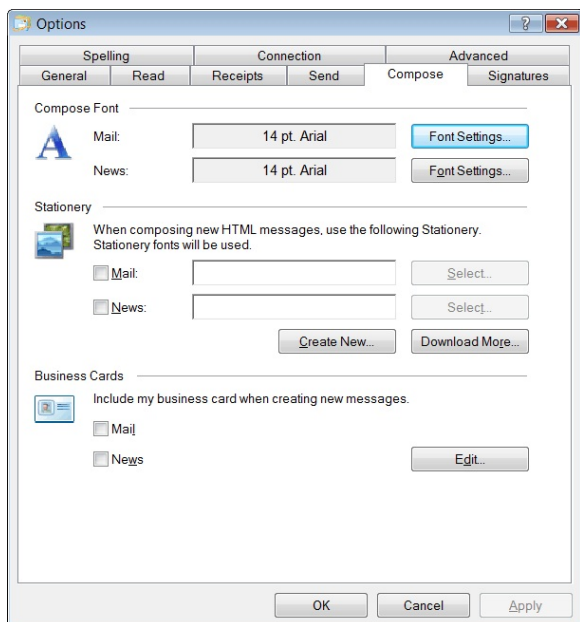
Options

?

Spelling | Connection | Advanced
General | Read | Receipts | Send | Compose | Signatures

Compose Font

Mail: 14 pt. Arial Font Settings...

News: 14 pt. Arial Font Settings...

Stationery

When composing new HTML messages, use the following Stationery. Stationery fonts will be used.

Mail: Select...

News: Select...

Create New... Download More...

Business Cards

Include my business card when creating new messages.

Mail

News Edit...

OK Cancel Apply